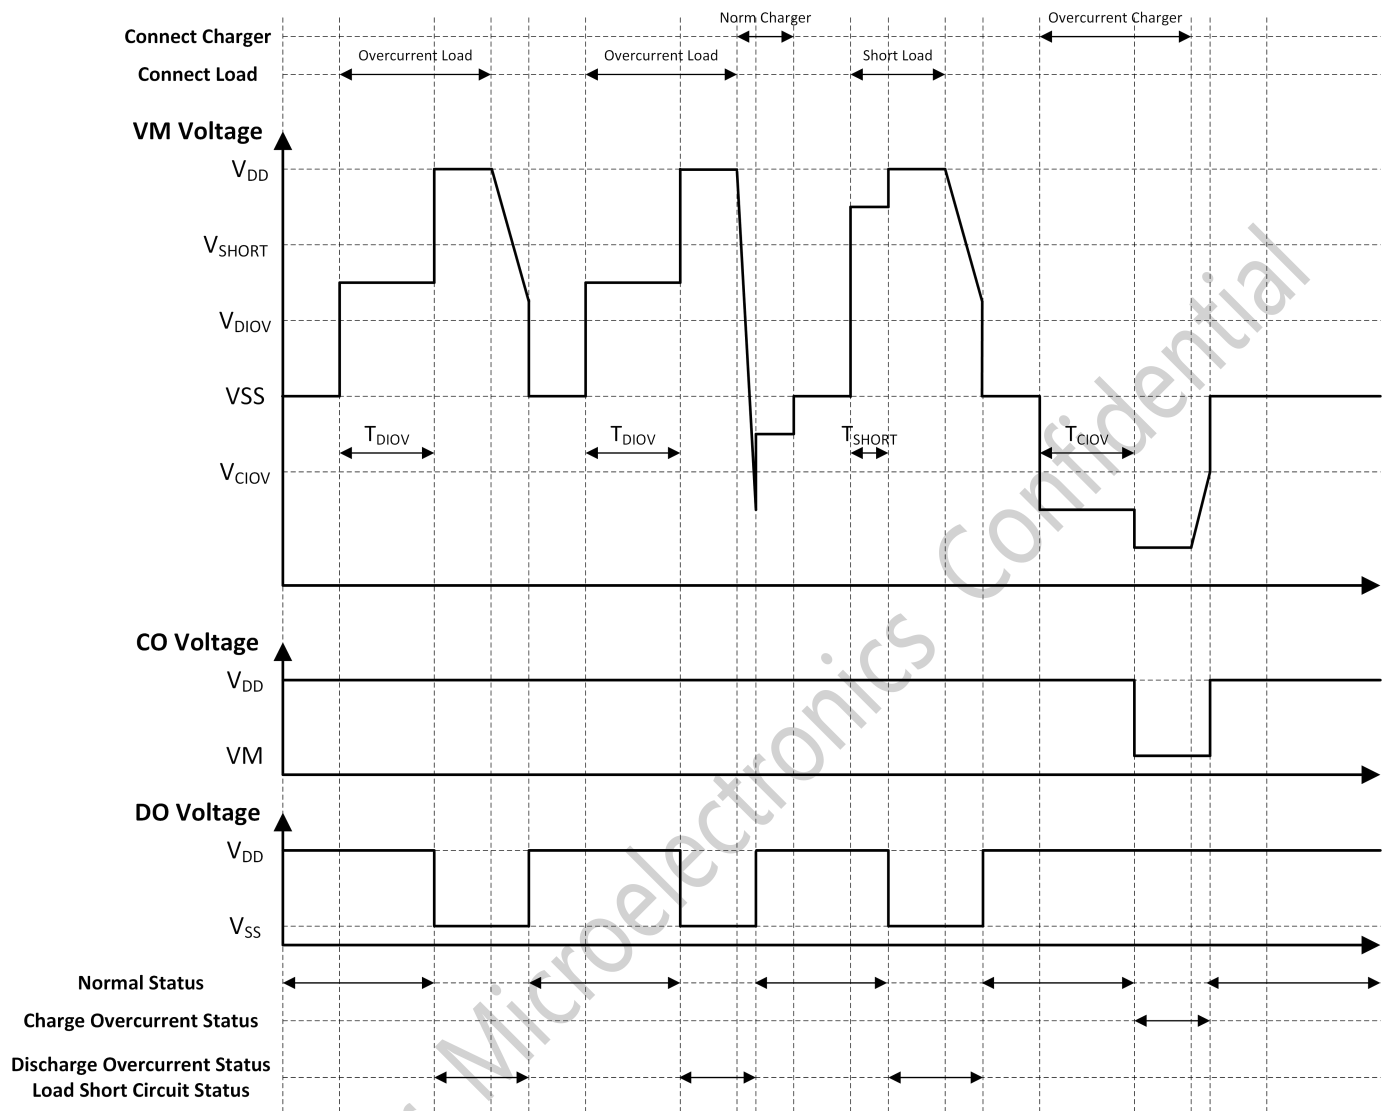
Connect Charger
Connect Load
Norm Charger
Overcurrent Charger
Overcurrent Load
Overcurrent Load
Short Load

VM Voltage
$V_{DD}$
$V_{SHORT}$
$V_{DIOV}$
VSS
$V_{CIOV}$
$T_{DIOV}$
$T_{DIOV}$
$T_{SHORT}$
$T_{CIOV}$

CO Voltage
$V_{DD}$
VM

DO Voltage
$V_{DD}$
$V_{SS}$

Normal Status
Charge Overcurrent Status
Discharge Overcurrent Status
Load Short Circuit Status

Microelectronics Confidential